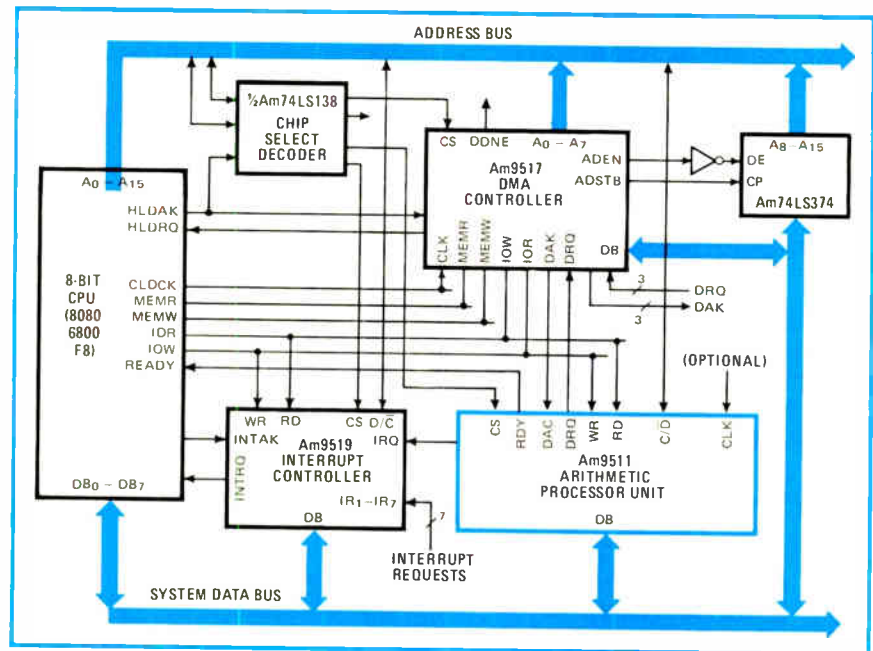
ADDRESS BUS

½Am74LS138
CHIP SELECT DECODER

CS DONE $A_0 - A_7$
Am9517 DMA CONTROLLER
ADEN
ADSTB
CLK MEMR MEMW IOW IOR DAK DRQ
DB

$A_8 - A_{15}$
OE
CP
Am74LS374

$A_0 - A_{15}$
HLDAK
HLDRQ
8-BIT CPU (8080 6800 F8)
CLOCK
MEMR
MEMW
IOR
IOW
READY
$DB_0 - DB_7$

3
DRQ
3
DAK

(OPTIONAL)

WR RD CS D/$\bar{C}$
INTAK
IRQ
INTRQ
Am9519 INTERRUPT CONTROLLER
$IR_1 - IR_7$
DB
7
INTERRUPT REQUESTS

CS RDY DAC DRQ WR RD C/D CLK
Am9511 ARITHMETIC PROCESSOR UNIT
DB

SYSTEM DATA BUS